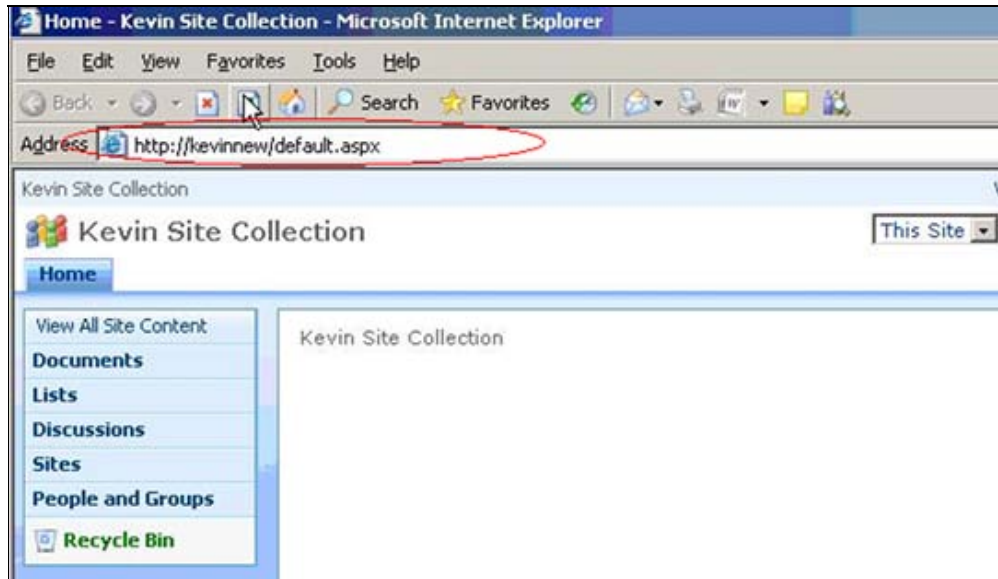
Home - Kevin Site Collection - Microsoft Internet Explorer

File Edit View Favorites Tools Help

Back Search Favorites

Address http://kevinnew/default.aspx

Kevin Site Collection

Kevin Site Collection

This Site

Home

View All Site Content
Documents
Lists
Discussions
Sites
People and Groups
Recycle Bin

Kevin Site Collection